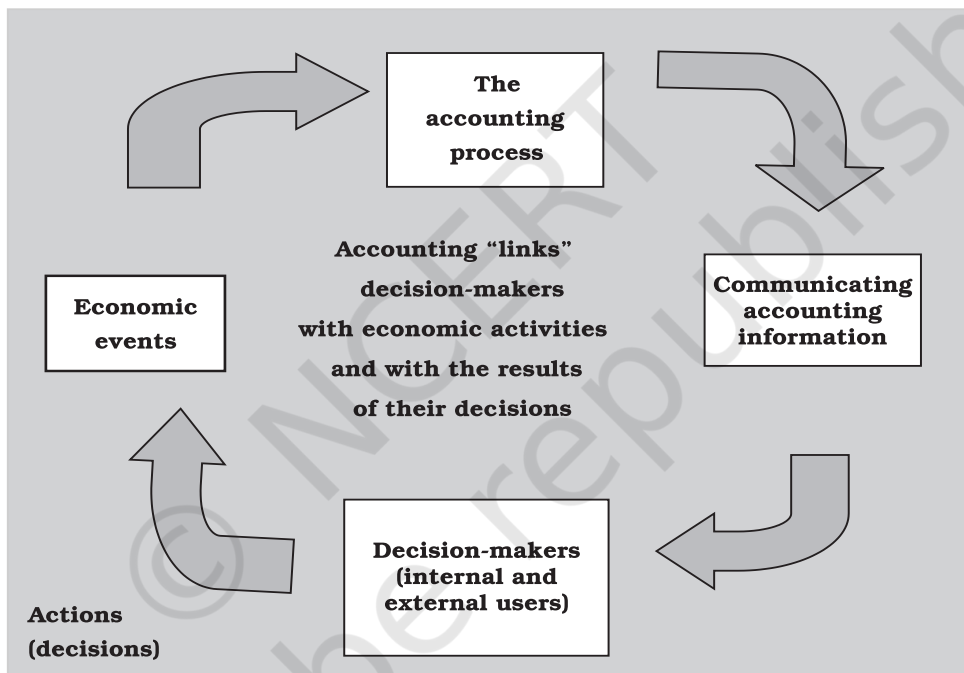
The accounting process

Communicating accounting information

Accounting "links" decision-makers with economic activities and with the results of their decisions

Economic events

Decision-makers (internal and external users)

Actions (decisions)

© NCERT
to be republish